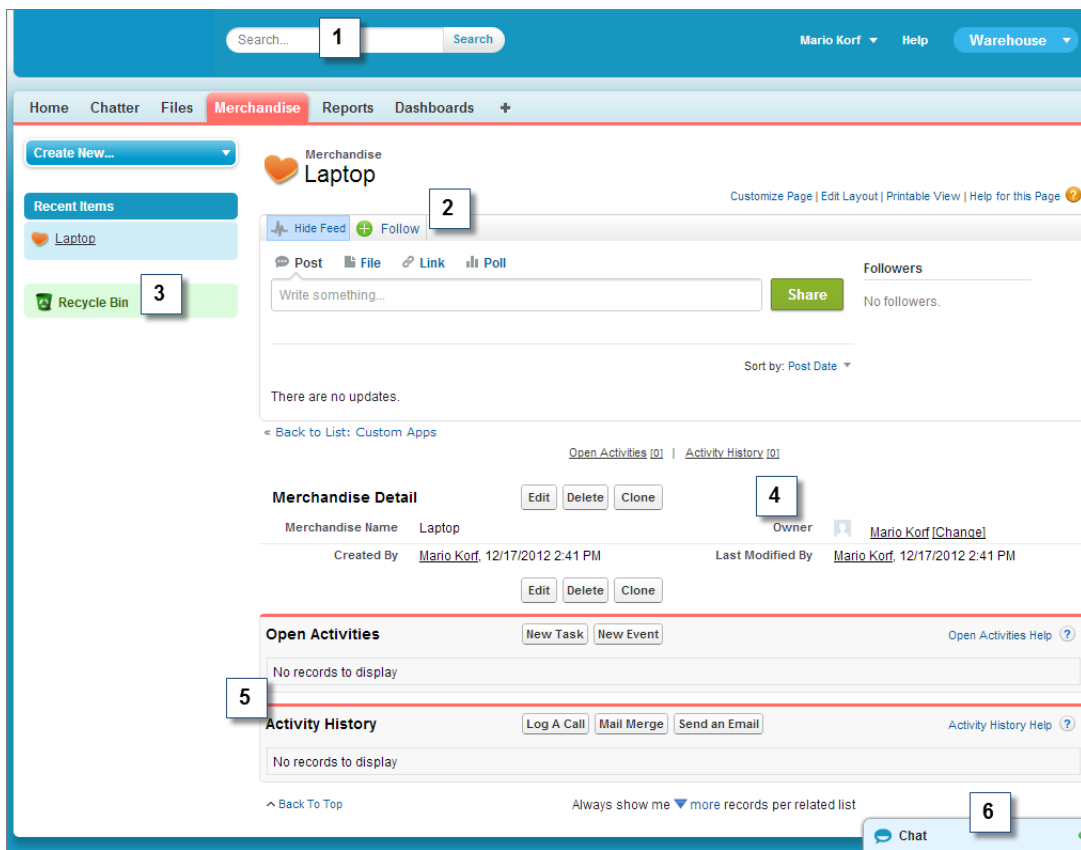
Search... 1 Search

Mario Korf Help Warehouse

Home Chatter Files Merchandise Reports Dashboards +

Create New...

Recent Items

Laptop

Recycle Bin 3

Merchandise
Laptop

Customize Page | Edit Layout | Printable View | Help for this Page

Hide Feed Follow 2

Post File Link Poll

Write something... Share

Followers

No followers.

Sort by: Post Date

There are no updates.

« Back to List: Custom Apps

Open Activities [0] | Activity History [0]

Merchandise Detail Edit Delete Clone 4

| | | | |
|---|---|---|---|
| Merchandise Name | Laptop | Owner | Mario Korf [Change] |
| Created By | Mario Korf, 12/17/2012 2:41 PM | Last Modified By | Mario Korf, 12/17/2012 2:41 PM |

Edit Delete Clone

Open Activities New Task New Event Open Activities Help ?

No records to display

5

Activity History Log A Call Mail Merge Send an Email Activity History Help ?

No records to display

^ Back To Top Always show me more records per related list

Chat 6